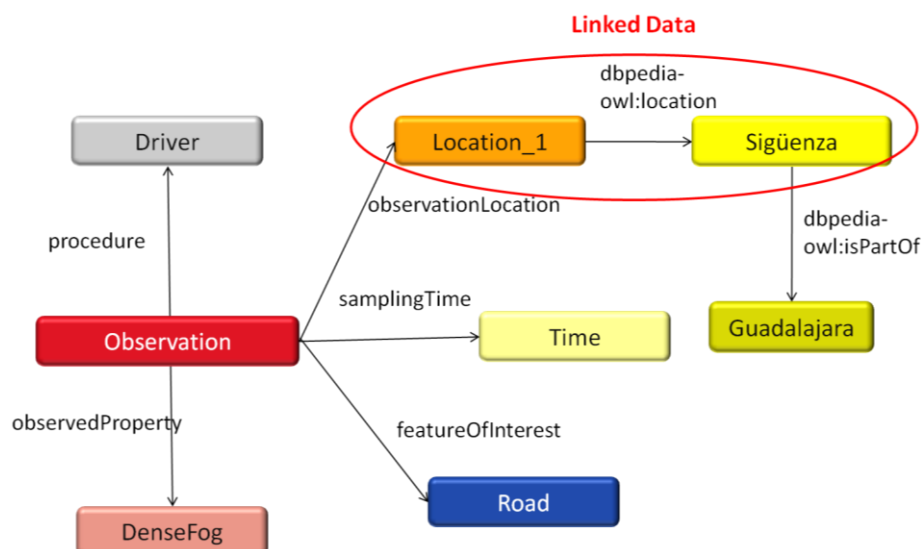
Linked Data

dbpedia-owl:location

Driver

Location_1

Sigüenza

observationLocation

dbpedia-owl:isPartOf

procedure

samplingTime

Observation

Time

Guadalajara

observedProperty

featureOfInterest

Road

DenseFog